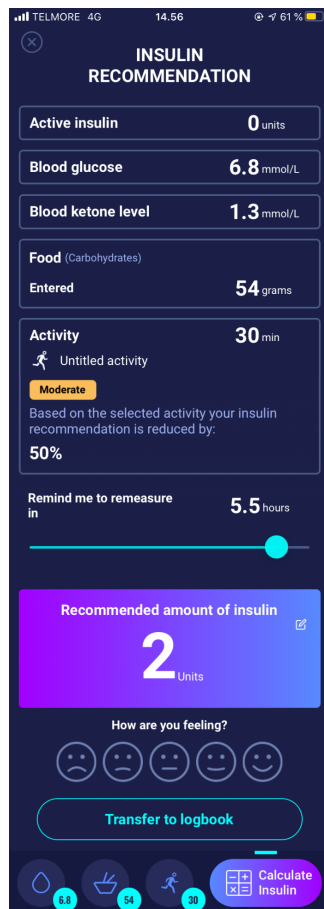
TELMORE 4G 14.56 61 %

INSULIN RECOMMENDATION

Active insulin 0 units

Blood glucose 6.8 mmol/L

Blood ketone level 1.3 mmol/L

Food (Carbohydrates)

Entered 54 grams

Activity 30 min

Untitled activity

Moderate

Based on the selected activity your insulin recommendation is reduced by:

50%

Remind me to remeasure in 5.5 hours

Recommended amount of insulin

2 Units

How are you feeling?

Transfer to logbook

6.8 54 30 Calculate Insulin